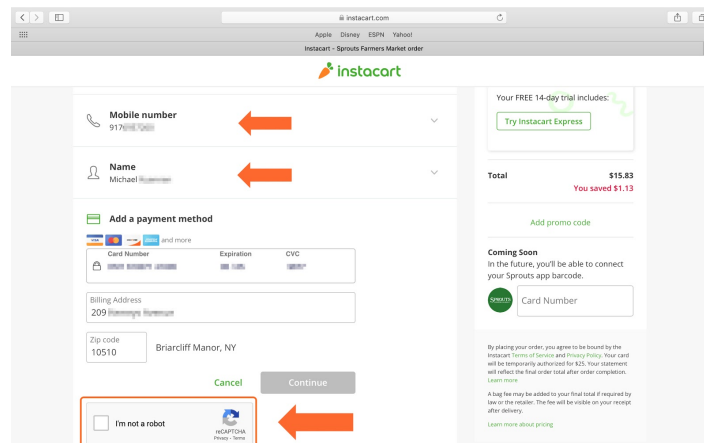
instacart.com

Apple Disney ESPN Yahoo!

Instacart - Sprouts Farmers Market order

instacart

Mobile number
917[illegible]

Name
Michael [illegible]

Add a payment method

VISA and more

Card Number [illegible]
Expiration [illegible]
CVC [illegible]

Billing Address
209 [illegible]

Zip code
10510

Briarcliff Manor, NY

Cancel

Continue

I'm not a robot

reCAPTCHA
Privacy - Terms

Your FREE 14-day trial includes:

Try Instacart Express

Total $15.83
You saved $1.13

Add promo code

Coming Soon
In the future, you'll be able to connect your Sprouts app barcode.

SPROUTS

Card Number

By placing your order, you agree to be bound by the Instacart Terms of Service and Privacy Policy. Your card will be temporarily authorized for $25. Your statement will reflect the final order total after order completion. Learn more

A bag fee may be added to your final total if required by law or the retailer. The fee will be visible on your receipt after delivery.

Learn more about pricing